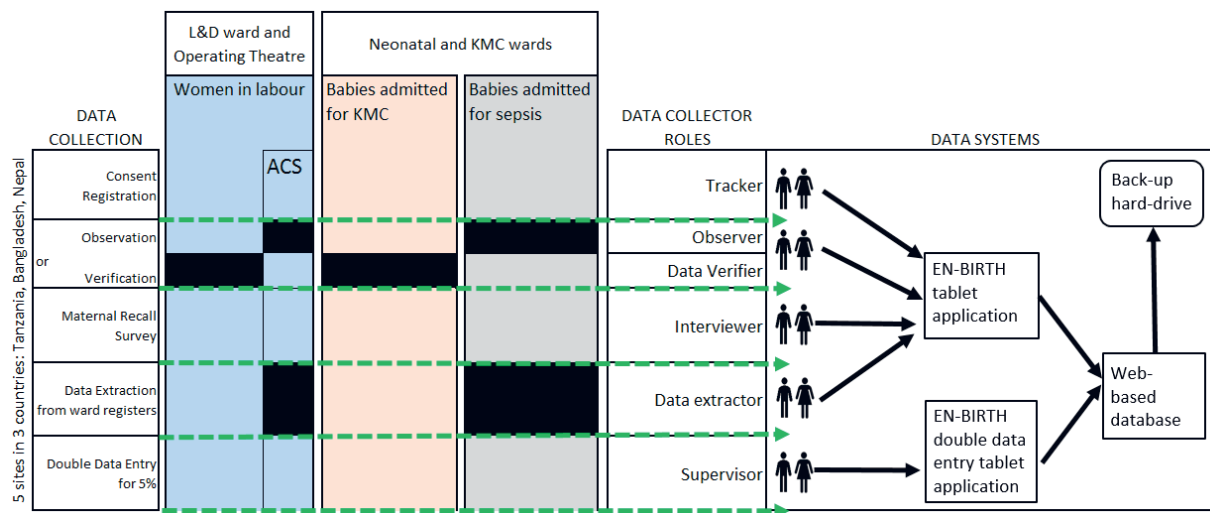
L&D ward and Operating Theatre

Neonatal and KMC wards

Women in labour

Babies admitted for KMC

Babies admitted for sepsis

DATA COLLECTION

ACS

DATA COLLECTOR ROLES

DATA SYSTEMS

5 sites in 3 countries: Tanzania, Bangladesh, Nepal

Consent Registration

Observation

or

Verification

Maternal Recall Survey

Data Extraction from ward registers

Double Data Entry for 5%

Tracker

Observer

Data Verifier

Interviewer

Data extractor

Supervisor

EN-BIRTH tablet application

EN-BIRTH double data entry tablet application

Web-based database

Back-up hard-drive